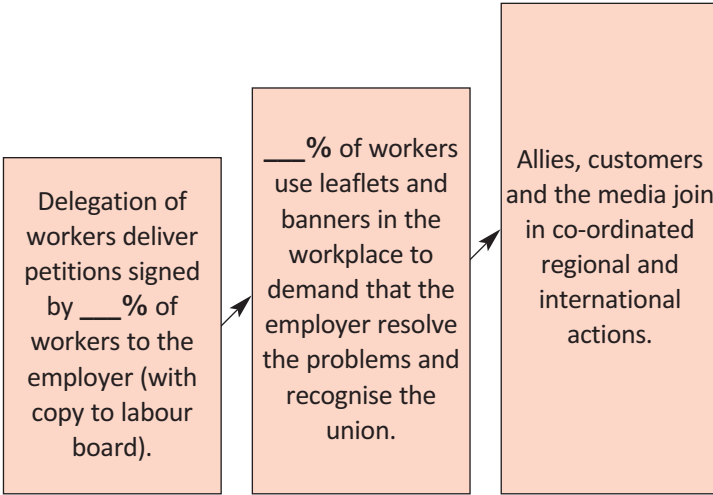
Delegation of workers deliver petitions signed by ___% of workers to the employer (with copy to labour board).

___% of workers use leaflets and banners in the workplace to demand that the employer resolve the problems and recognise the union.

Allies, customers and the media join in co-ordinated regional and international actions.